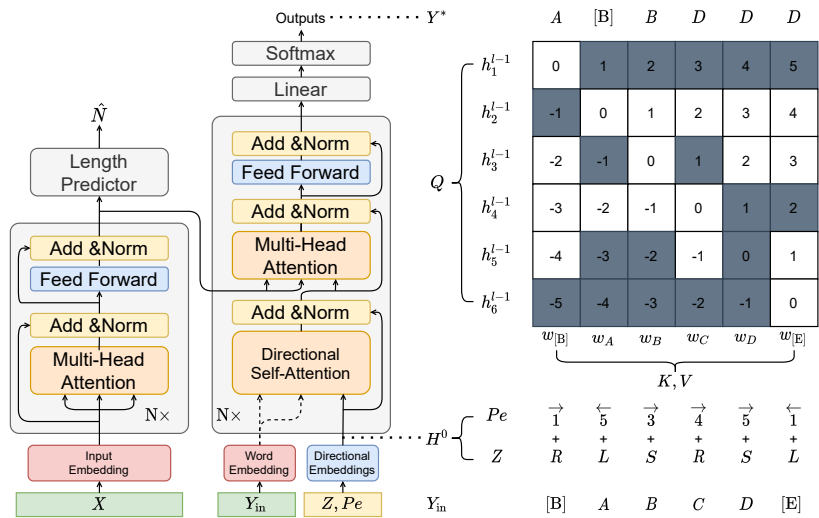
Outputs $Y^*$

Softmax

Linear

Add &Norm

Feed Forward

Add &Norm

Multi-Head Attention

Add &Norm

Directional Self-Attention

N×

Word Embedding

Directional Embeddings

$Y_{\text{in}}$

$Z, Pe$

$\hat{N}$

Length Predictor

Add &Norm

Feed Forward

Add &Norm

Multi-Head Attention

N×

Input Embedding

$X$

$H^0$

| | $A$ | [B] | $B$ | $D$ | $D$ | $D$ |
|---|---|---|---|---|---|---|
| $h_1^{l-1}$ | 0 | 1 | 2 | 3 | 4 | 5 |
| $h_2^{l-1}$ | -1 | 0 | 1 | 2 | 3 | 4 |
| $h_3^{l-1}$ | -2 | -1 | 0 | 1 | 2 | 3 |
| $h_4^{l-1}$ | -3 | -2 | -1 | 0 | 1 | 2 |
| $h_5^{l-1}$ | -4 | -3 | -2 | -1 | 0 | 1 |
| $h_6^{l-1}$ | -5 | -4 | -3 | -2 | -1 | 0 |
| | $w_{[B]}$ | $w_A$ | $w_B$ | $w_C$ | $w_D$ | $w_{[E]}$ |

$Q$

$K, V$

| $Pe$ | $\overrightarrow{1}$ | $\overleftarrow{5}$ | $\overrightarrow{3}$ | $\overrightarrow{4}$ | $\overrightarrow{5}$ | $\overleftarrow{1}$ |
|---|---|---|---|---|---|---|
| | + | + | + | + | + | + |
| $Z$ | $R$ | $L$ | $S$ | $R$ | $S$ | $L$ |

$Y_{\text{in}}$ [B] $A$ $B$ $C$ $D$ [E]